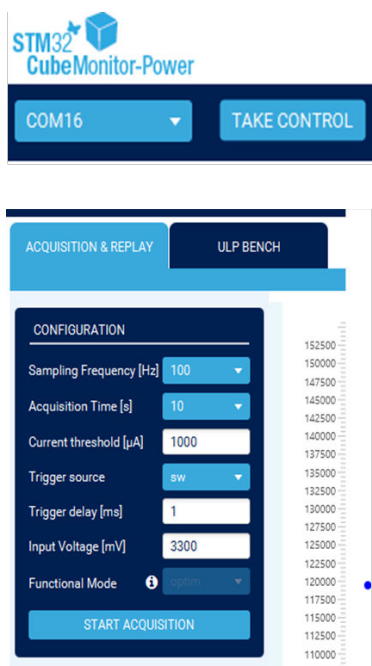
STM32
CubeMonitor-Power

COM16

TAKE CONTROL

ACQUISITION & REPLAY

ULP BENCH

CONFIGURATION

Sampling Frequency [Hz] 100

Acquisition Time [s] 10

Current threshold [µA] 1000

Trigger source sw

Trigger delay [ms] 1

Input Voltage [mV] 3300

Functional Mode optim

START ACQUISITION

152500
150000
147500
145000
142500
140000
137500
135000
132500
130000
127500
125000
122500
120000
117500
115000
112500
110000